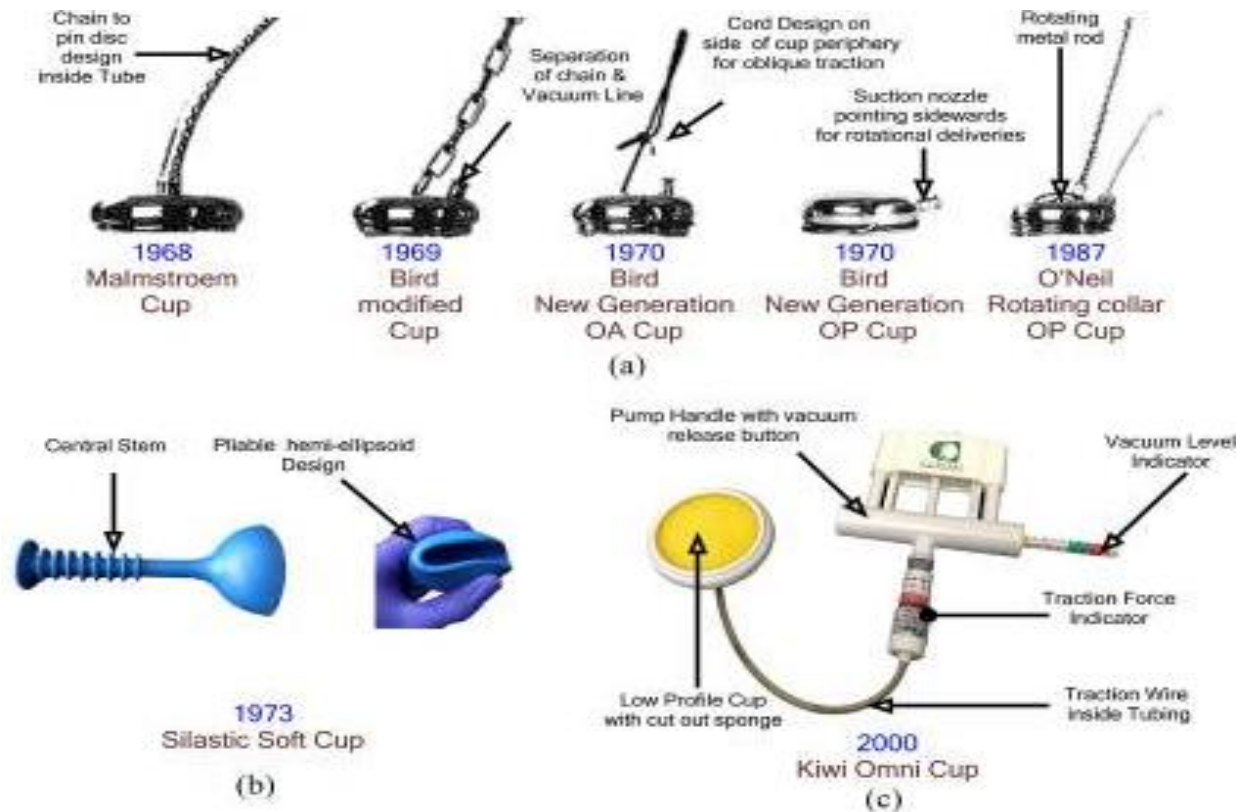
Chain to pin disc design inside Tube

Separation of chain & Vacuum Line

Cord Design on side of cup periphery for oblique traction

Suction nozzle pointing sidewards for rotational deliveries

Rotating metal rod

1968
Malmstroem Cup

1969
Bird modified Cup

1970
Bird New Generation OA Cup

1970
Bird New Generation OP Cup

1987
O'Neil Rotating collar OP Cup

(a)

Central Stem

Pliable hemi-ellipsoid Design

1973
Silastic Soft Cup

(b)

Pump Handle with vacuum release button

Vacuum Level Indicator

Traction Force Indicator

Low Profile Cup with cut out sponge

Traction Wire inside Tubing

2000
Kiwi Omni Cup

(c)